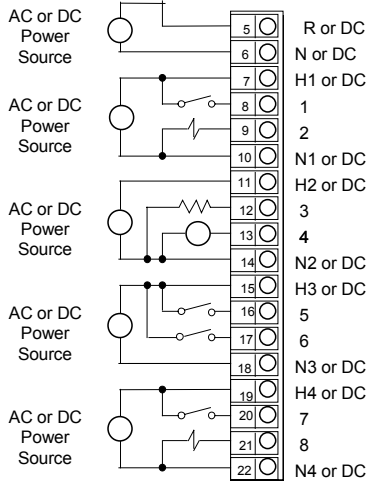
AC or DC
Power
Source

5 R or DC
6 N or DC

7 H1 or DC

AC or DC
Power
Source

8 1
9 2
10 N1 or DC

11 H2 or DC

AC or DC
Power
Source

12 3
13 4
14 N2 or DC

15 H3 or DC

AC or DC
Power
Source

16 5
17 6
18 N3 or DC

19 H4 or DC

AC or DC
Power
Source

20 7
21 8
22 N4 or DC